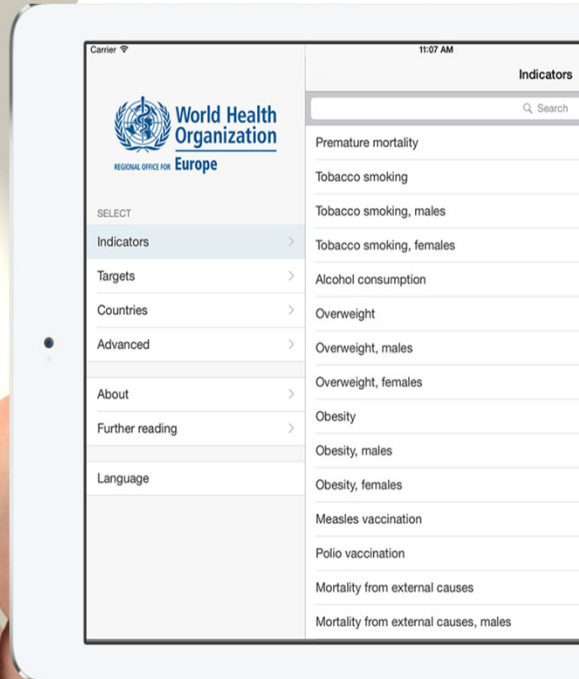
Carrier
11:07 AM
Indicators

World Health Organization
REGIONAL OFFICE FOR Europe

SELECT
Indicators
Targets
Countries
Advanced

About
Further reading

Language

Search
Premature mortality
Tobacco smoking
Tobacco smoking, males
Tobacco smoking, females
Alcohol consumption
Overweight
Overweight, males
Overweight, females
Obesity
Obesity, males
Obesity, females
Measles vaccination
Polio vaccination
Mortality from external causes
Mortality from external causes, males